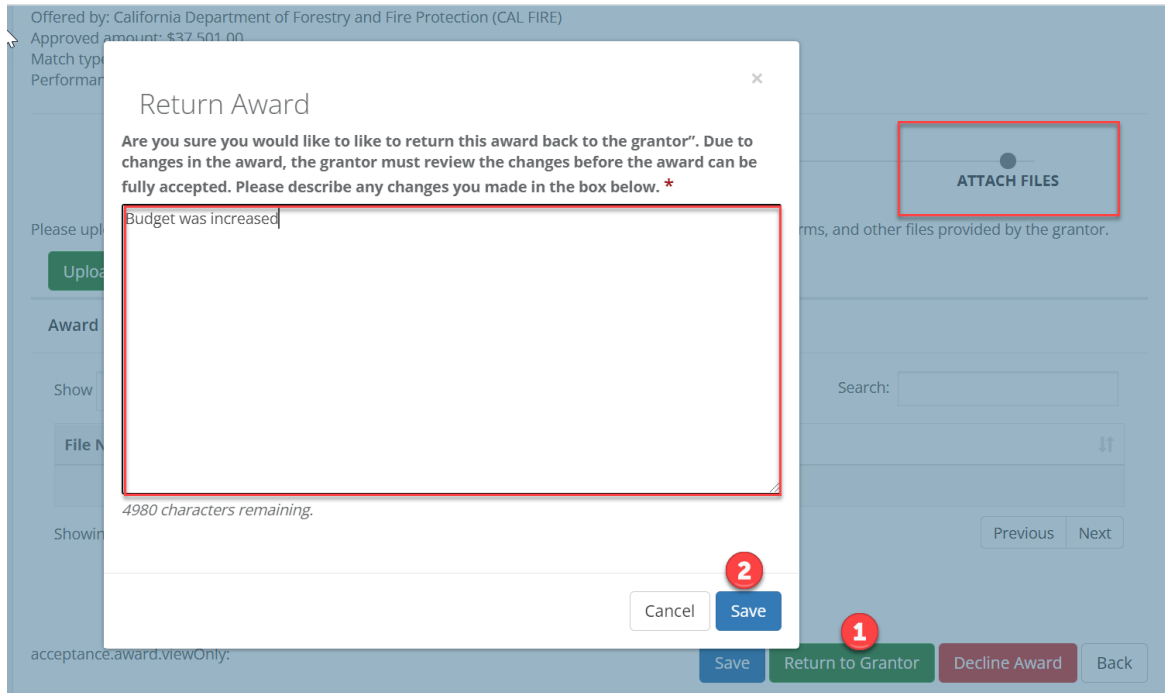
Offered by: California Department of Forestry and Fire Protection (CAL FIRE)
Approved amount: $37,501.00
Match type
Performan

×

Return Award

Are you sure you would like to like to return this award back to the grantor". Due to changes in the award, the grantor must review the changes before the award can be fully accepted. Please describe any changes you made in the box below. *

Budget was increased

4980 characters remaining.

Cancel Save

2

ATTACH FILES

Please upl rms, and other files provided by the grantor.

Uploa

Award

Show Search:

File N

Showin Previous Next

1

acceptance.award.viewOnly:

Save Return to Grantor Decline Award Back